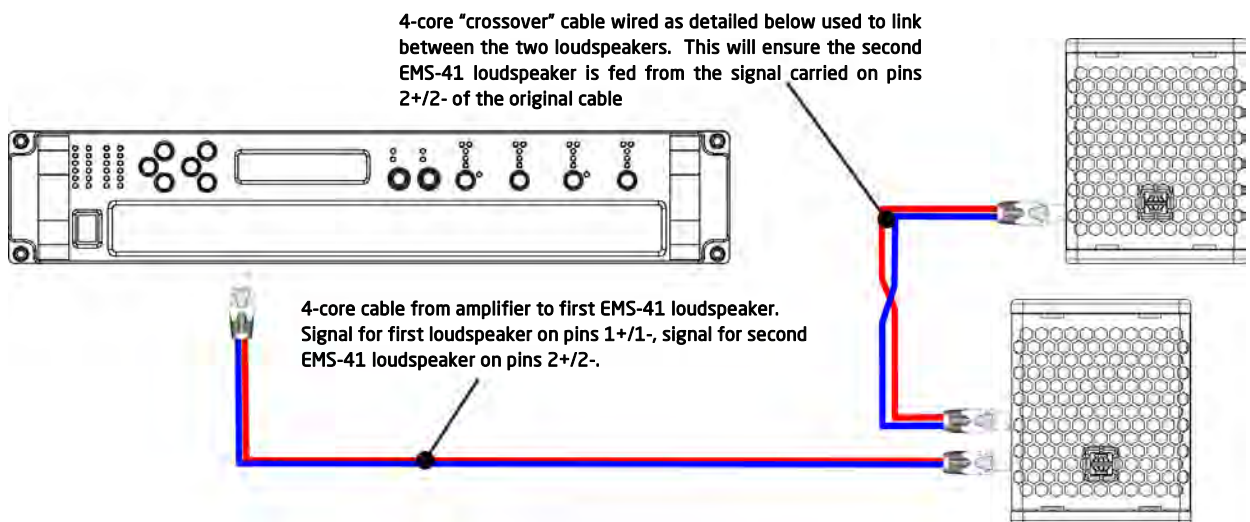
4-core "crossover" cable wired as detailed below used to link between the two loudspeakers. This will ensure the second EMS-41 loudspeaker is fed from the signal carried on pins 2+/2- of the original cable

4-core cable from amplifier to first EMS-41 loudspeaker. Signal for first loudspeaker on pins 1+/1-, signal for second EMS-41 loudspeaker on pins 2+/2-.